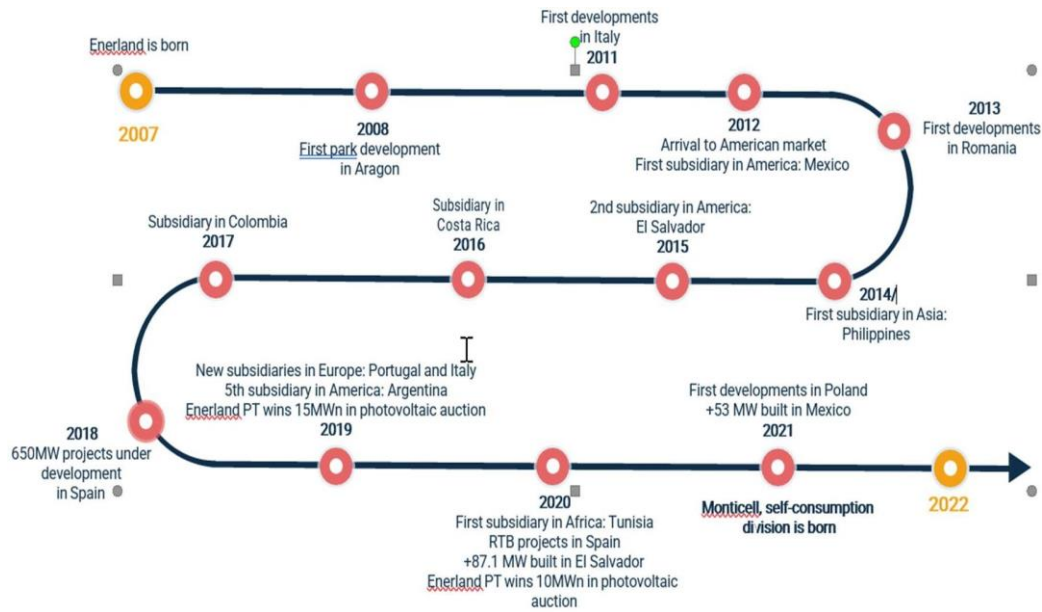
Enerland is born
2007

2008
First park development in Aragon

First developments in Italy
2011

2012
Arrival to American market
First subsidiary in America: Mexico

2013
First developments in Romania

2014/
First subsidiary in Asia: Philippines

2nd subsidiary in America: El Salvador
2015

Subsidiary in Costa Rica
2016

Subsidiary in Colombia
2017

2018
650MW projects under development in Spain

New subsidiaries in Europe: Portugal and Italy
5th subsidiary in America: Argentina
Enerland PT wins 15MWn in photovoltaic auction
2019

2020
First subsidiary in Africa: Tunisia
RTB projects in Spain
+87.1 MW built in El Salvador
Enerland PT wins 10MWn in photovoltaic auction

First developments in Poland
+53 MW built in Mexico
2021
Monticell, self-consumption division is born

2022